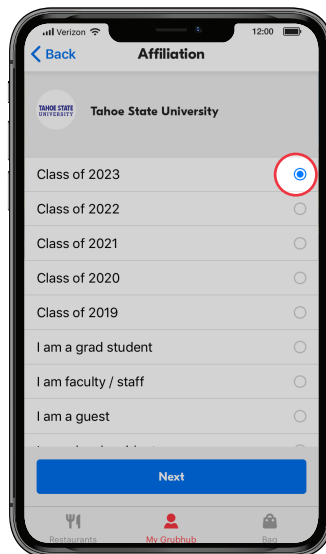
Verizon 12:00

Back Affiliation

TAHOE STATE UNIVERSITY

Tahoe State University

Class of 2023

Class of 2022

Class of 2021

Class of 2020

Class of 2019

I am a grad student

I am faculty / staff

I am a guest

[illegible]

Next

Restaurants My Grubhub Bag